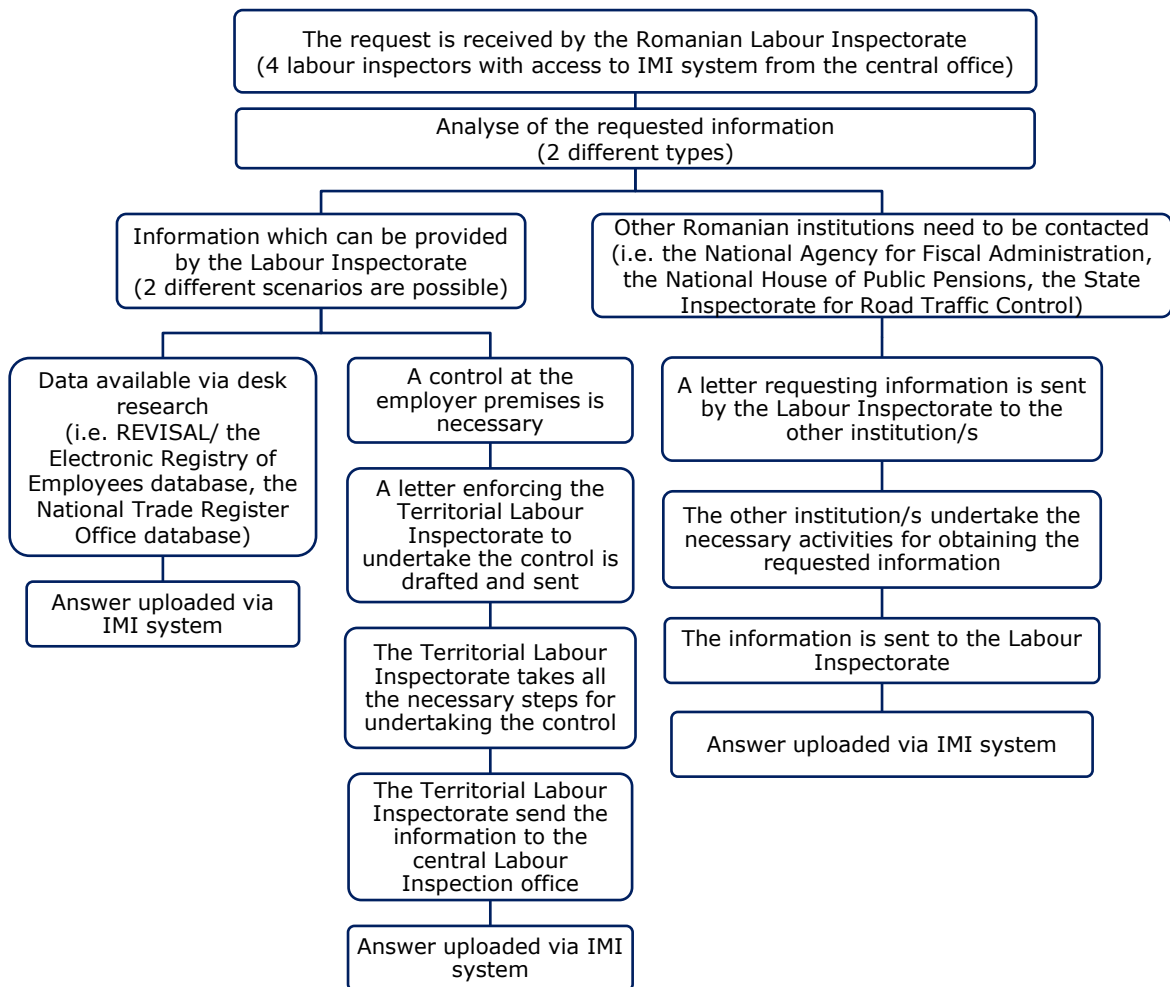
The request is received by the Romanian Labour Inspectorate (4 labour inspectors with access to IMI system from the central office)

Analyse of the requested information (2 different types)

Information which can be provided by the Labour Inspectorate (2 different scenarios are possible)

Data available via desk research (i.e. REVISAL/ the Electronic Registry of Employees database, the National Trade Register Office database)

Answer uploaded via IMI system

A control at the employer premises is necessary

A letter enforcing the Territorial Labour Inspectorate to undertake the control is drafted and sent

The Territorial Labour Inspectorate takes all the necessary steps for undertaking the control

The Territorial Labour Inspectorate send the information to the central Labour Inspection office

Answer uploaded via IMI system

Other Romanian institutions need to be contacted (i.e. the National Agency for Fiscal Administration, the National House of Public Pensions, the State Inspectorate for Road Traffic Control)

A letter requesting information is sent by the Labour Inspectorate to the other institution/s

The other institution/s undertake the necessary activities for obtaining the requested information

The information is sent to the Labour Inspectorate

Answer uploaded via IMI system